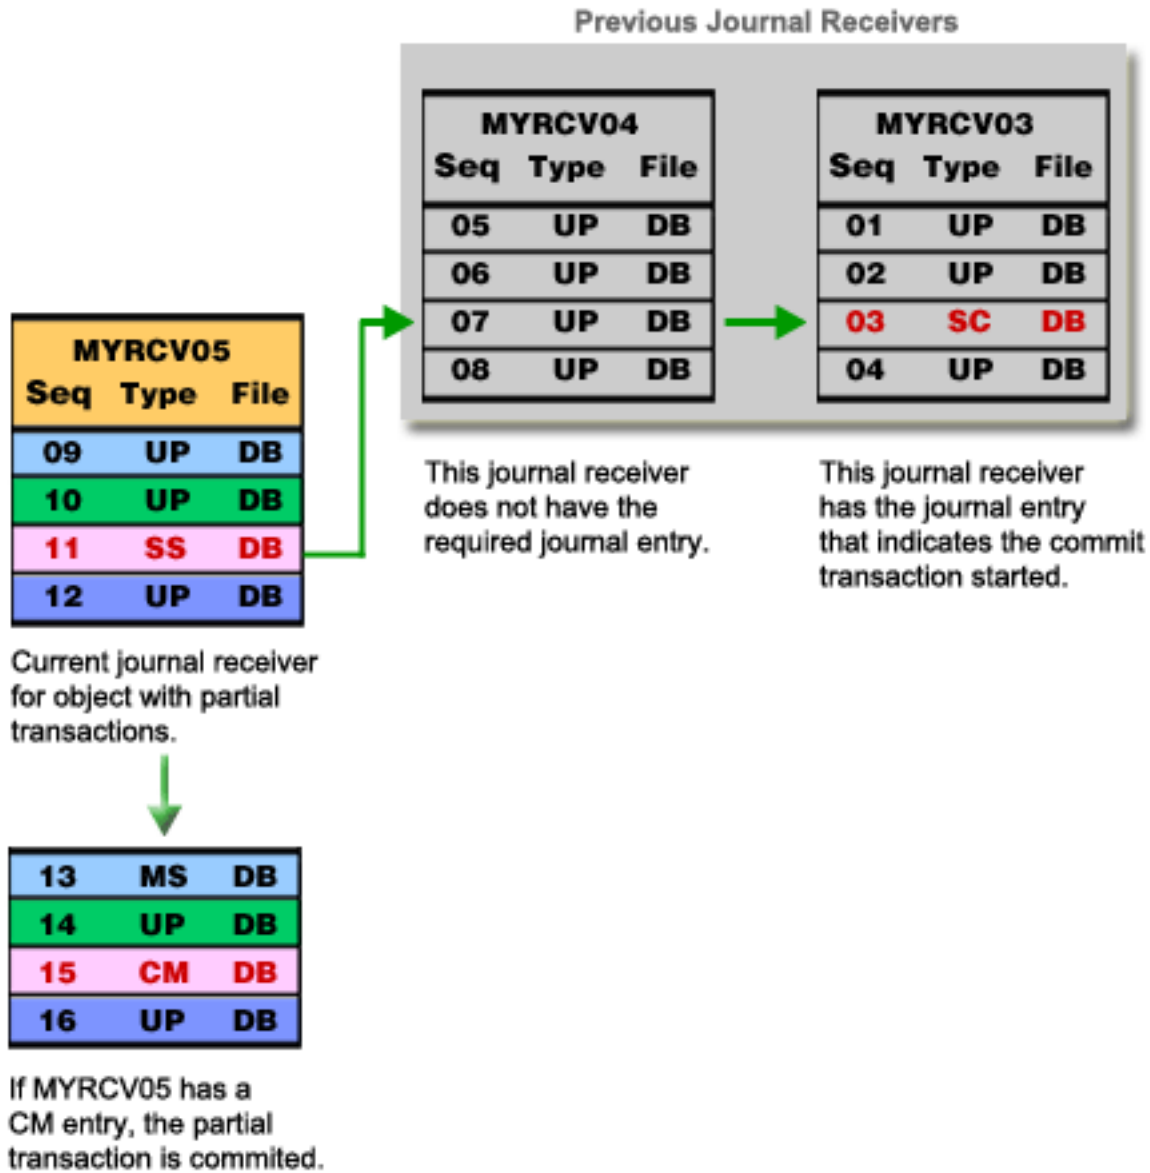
Previous Journal Receivers

MYRCV05

| Seq | Type | File |
|---|---|---|
| 09 | UP | DB |
| 10 | UP | DB |
| 11 | SS | DB |
| 12 | UP | DB |

Current journal receiver for object with partial transactions.

| 13 | MS | DB |
|---|---|---|
| 14 | UP | DB |
| 15 | CM | DB |
| 16 | UP | DB |

If MYRCV05 has a CM entry, the partial transaction is commited.

MYRCV04

| Seq | Type | File |
|---|---|---|
| 05 | UP | DB |
| 06 | UP | DB |
| 07 | UP | DB |
| 08 | UP | DB |

This journal receiver does not have the required journal entry.

MYRCV03

| Seq | Type | File |
|---|---|---|
| 01 | UP | DB |
| 02 | UP | DB |
| 03 | SC | DB |
| 04 | UP | DB |

This journal receiver has the journal entry that indicates the commit transaction started.